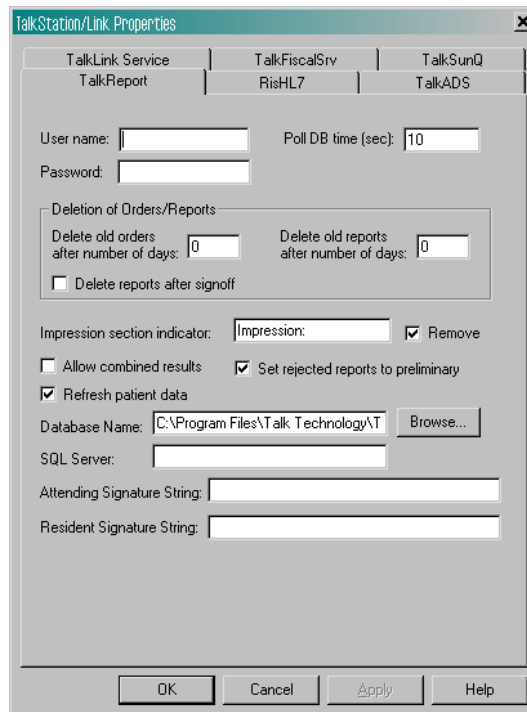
TalkStation/Link Properties

×

TalkLink Service | TalkFiscalSrv | TalkSunQ

TalkReport | RisHL7 | TalkADS

User name:

Poll DB time (sec): 10

Password:

Deletion of Orders/Reports

Delete old orders after number of days: 0

Delete old reports after number of days: 0

☐ Delete reports after signoff

Impression section indicator: Impression:

☑ Remove

☐ Allow combined results

☑ Set rejected reports to preliminary

☑ Refresh patient data

Database Name: C:\Program Files\Talk Technology\T

Browse...

SQL Server:

Attending Signature String:

Resident Signature String:

OK | Cancel | Apply | Help